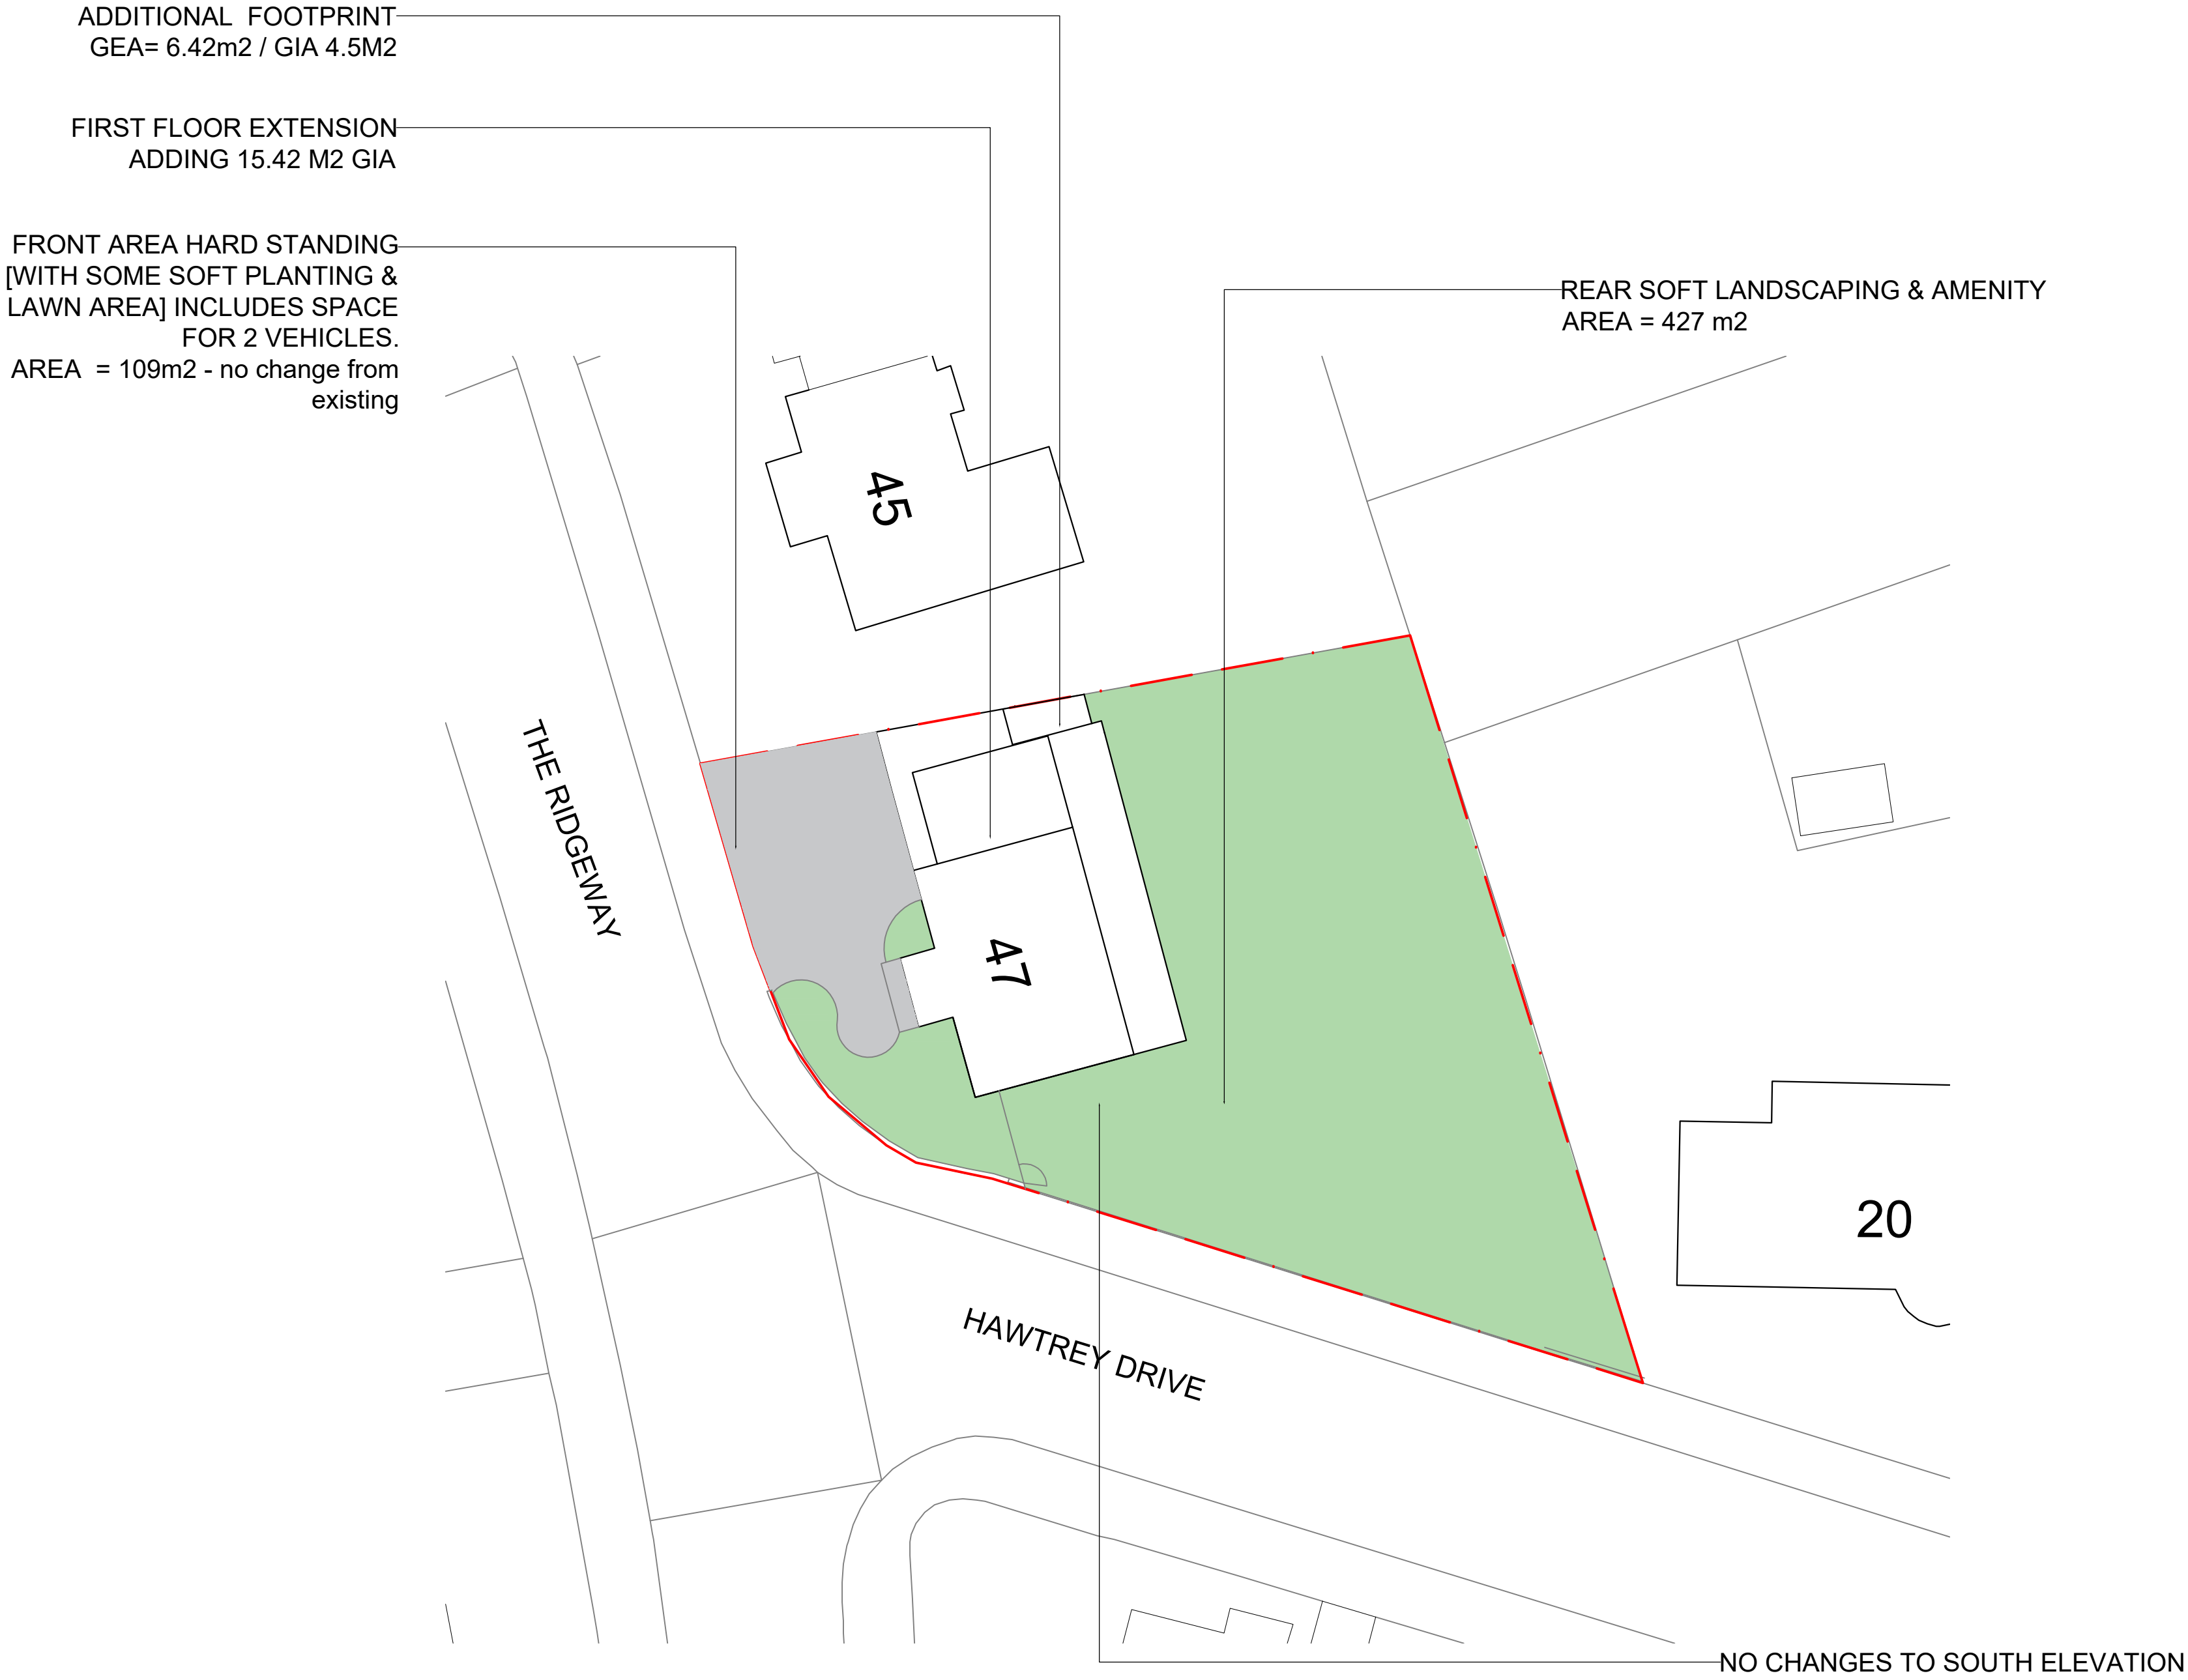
ADDITIONAL FOOTPRINT
GEA= 6.42m2 / GIA 4.5M2

FIRST FLOOR EXTENSION
ADDING 15.42 M2 GIA

FRONT AREA HARD STANDING [WITH SOME SOFT PLANTING & LAWN AREA] INCLUDES SPACE FOR 2 VEHICLES.
AREA = 109m2 - no change from existing

REAR SOFT LANDSCAPING & AMENITY
AREA = 427 m2

45

THE RIDGEWAY

47

20

HAWTREY DRIVE

NO CHANGES TO SOUTH ELEVATION